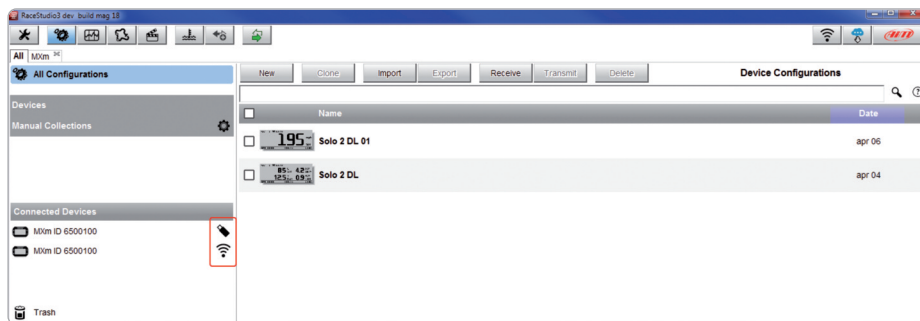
RaceStudio3 dev build mag 18

All MXm

All Configurations

Devices

Manual Collections

Connected Devices

MXm ID 6500100

MXm ID 6500100

Trash

New Clone Import Export Receive Transmit Delete

Device Configurations

| | Name | Date |
|---|---|---|
| | 195 Solo 2 DL 01 | apr 06 |
| | 85 42 125 09 Solo 2 DL | apr 04 |